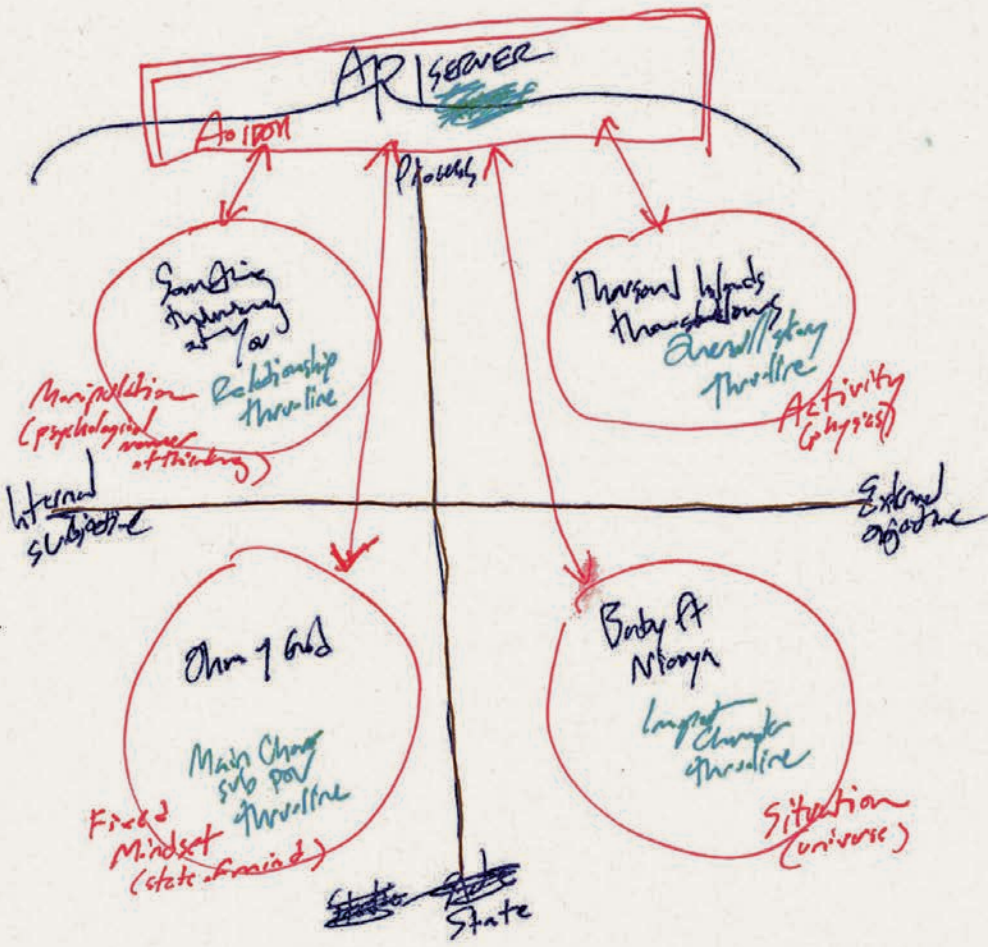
AR | SERVER

Action

Probability

Something Frightening at Your

Relationship Throughline

Manipulation (psychological manner of thinking)

Thousand Islands Thunderstorms

Overall Story Throughline

Activity (physics)

Internal subjective

External objective

Ohm of God

Main Char sub pov throughline

Fixed Mindset (state of mind)

Body At Manya

Impact Character throughline

Situation (universe)

State